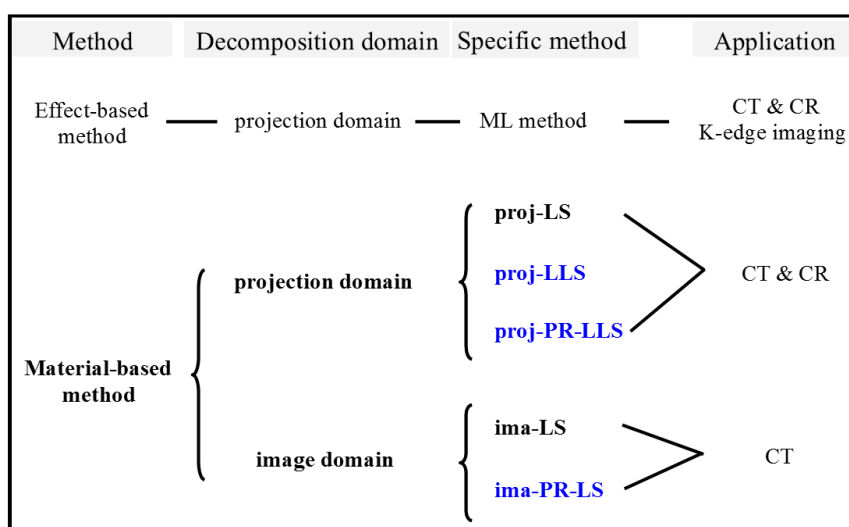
Method Decomposition domain Specific method Application

Effect-based method — projection domain — ML method — CT & CR K-edge imaging

Material-based method

projection domain

proj-LS

proj-LLS

proj-PR-LLS

CT & CR

image domain

ima-LS

ima-PR-LS

CT